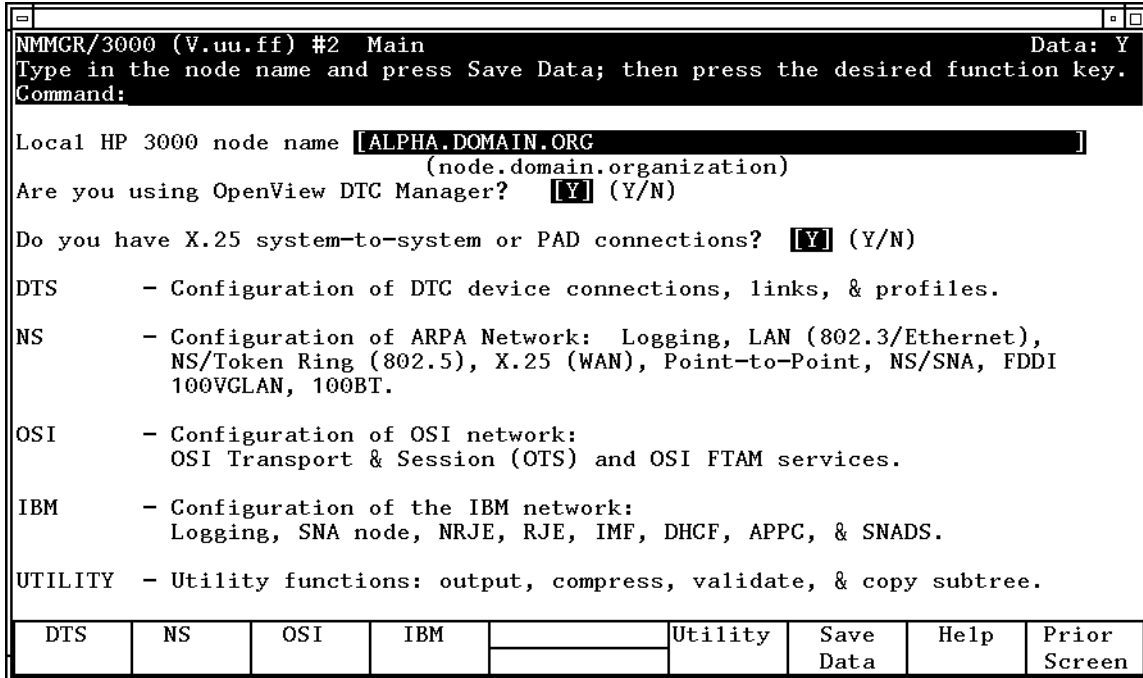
NMMGR/3000 (V.uu.ff) #2 Main Data: Y
Type in the node name and press Save Data; then press the desired function key.
Command:

Local HP 3000 node name [ALPHA.DOMAIN.ORG ]
(node.domain.organization)
Are you using OpenView DTC Manager? [Y] (Y/N)

Do you have X.25 system-to-system or PAD connections? [Y] (Y/N)

DTS - Configuration of DTC device connections, links, & profiles.

NS - Configuration of ARPA Network: Logging, LAN (802.3/Ethernet), NS/Token Ring (802.5), X.25 (WAN), Point-to-Point, NS/SNA, FDDI 100VGLAN, 100BT.

OSI - Configuration of OSI network: OSI Transport & Session (OTS) and OSI FTAM services.

IBM - Configuration of the IBM network: Logging, SNA node, NRJE, RJE, IMF, DHCF, APPC, & SNADS.

UTILITY - Utility functions: output, compress, validate, & copy subtree.

| DTS | NS | OSI | IBM | | Utility | Save Data | Help | Prior Screen |